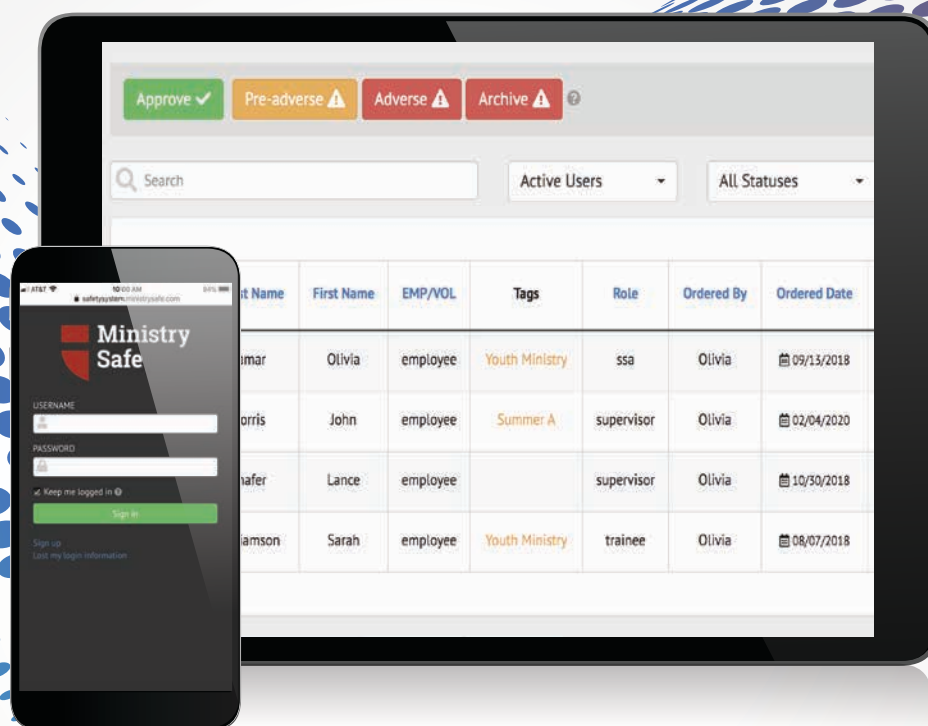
Approve ✓ Pre-adverse ⚠ Adverse ⚠ Archive ⚠

Search

Active Users

All Statuses

| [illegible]st Name | First Name | EMP/VOL | Tags | Role | Ordered By | Ordered Date |
|---|---|---|---|---|---|---|
| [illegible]mar | Olivia | employee | Youth Ministry | ssa | Olivia | 09/13/2018 |
| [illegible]orris | John | employee | Summer A | supervisor | Olivia | 02/04/2020 |
| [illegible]hafer | Lance | employee | | supervisor | Olivia | 10/30/2018 |
| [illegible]iamson | Sarah | employee | Youth Ministry | trainee | Olivia | 08/07/2018 |

AT&T 10:00 AM 84%
safetysystem.ministrysafe.com

Ministry Safe

USERNAME

PASSWORD

Keep me logged in

Sign in

Sign up
Lost my login information